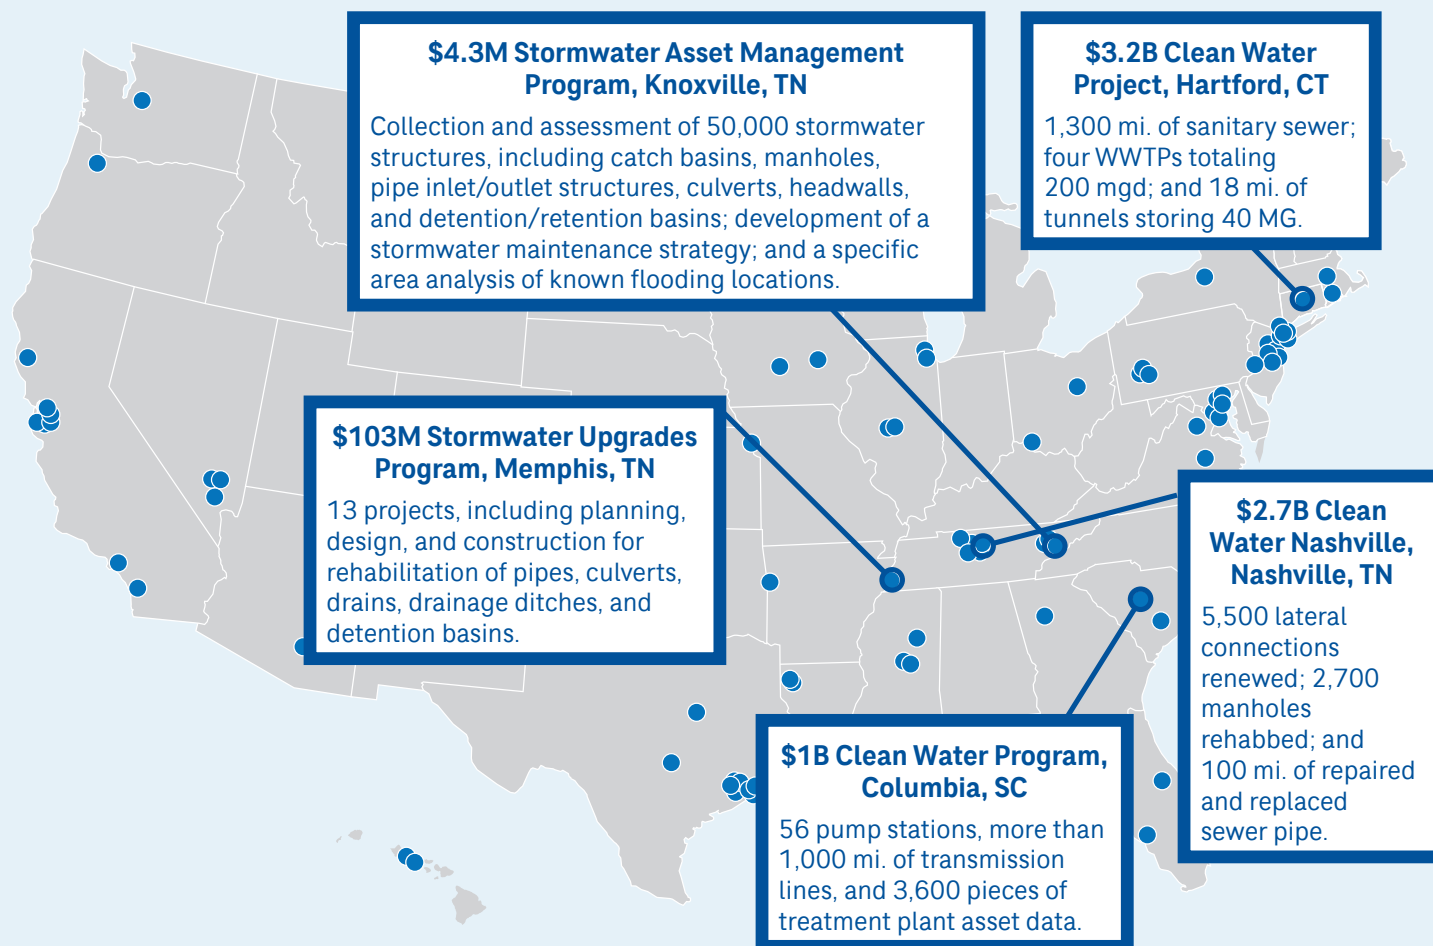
$4.3M Stormwater Asset Management Program, Knoxville, TN

Collection and assessment of 50,000 stormwater structures, including catch basins, manholes, pipe inlet/outlet structures, culverts, headwalls, and detention/retention basins; development of a stormwater maintenance strategy; and a specific area analysis of known flooding locations.

$3.2B Clean Water Project, Hartford, CT

1,300 mi. of sanitary sewer; four WWTPs totaling 200 mgd; and 18 mi. of tunnels storing 40 MG.

$103M Stormwater Upgrades Program, Memphis, TN

13 projects, including planning, design, and construction for rehabilitation of pipes, culverts, drains, drainage ditches, and detention basins.

$2.7B Clean Water Nashville, Nashville, TN

5,500 lateral connections renewed; 2,700 manholes rehabbed; and 100 mi. of repaired and replaced sewer pipe.

$1B Clean Water Program, Columbia, SC

56 pump stations, more than 1,000 mi. of transmission lines, and 3,600 pieces of treatment plant asset data.